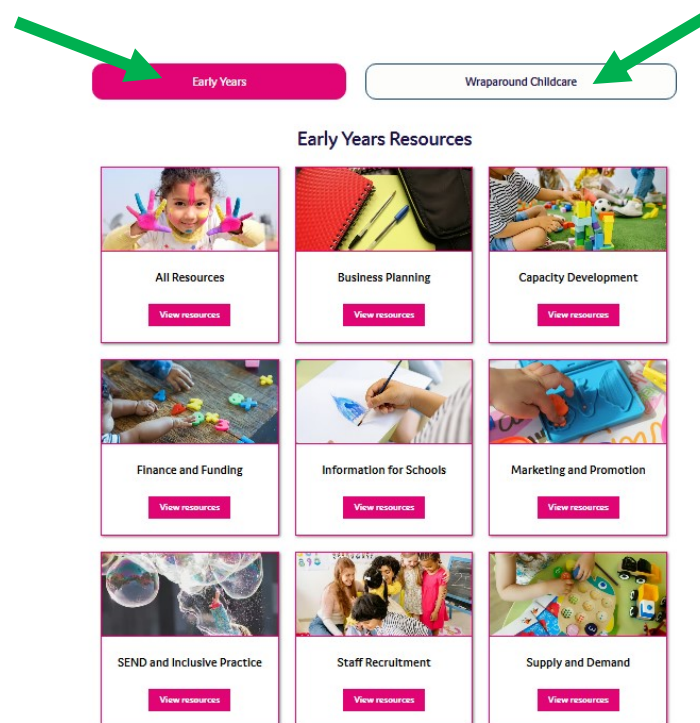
Early Years

Wraparound Childcare

Early Years Resources

All Resources

View resources

Business Planning

View resources

Capacity Development

View resources

Finance and Funding

View resources

Information for Schools

View resources

Marketing and Promotion

View resources

SEND and Inclusive Practice

View resources

Staff Recruitment

View resources

Supply and Demand

View resources